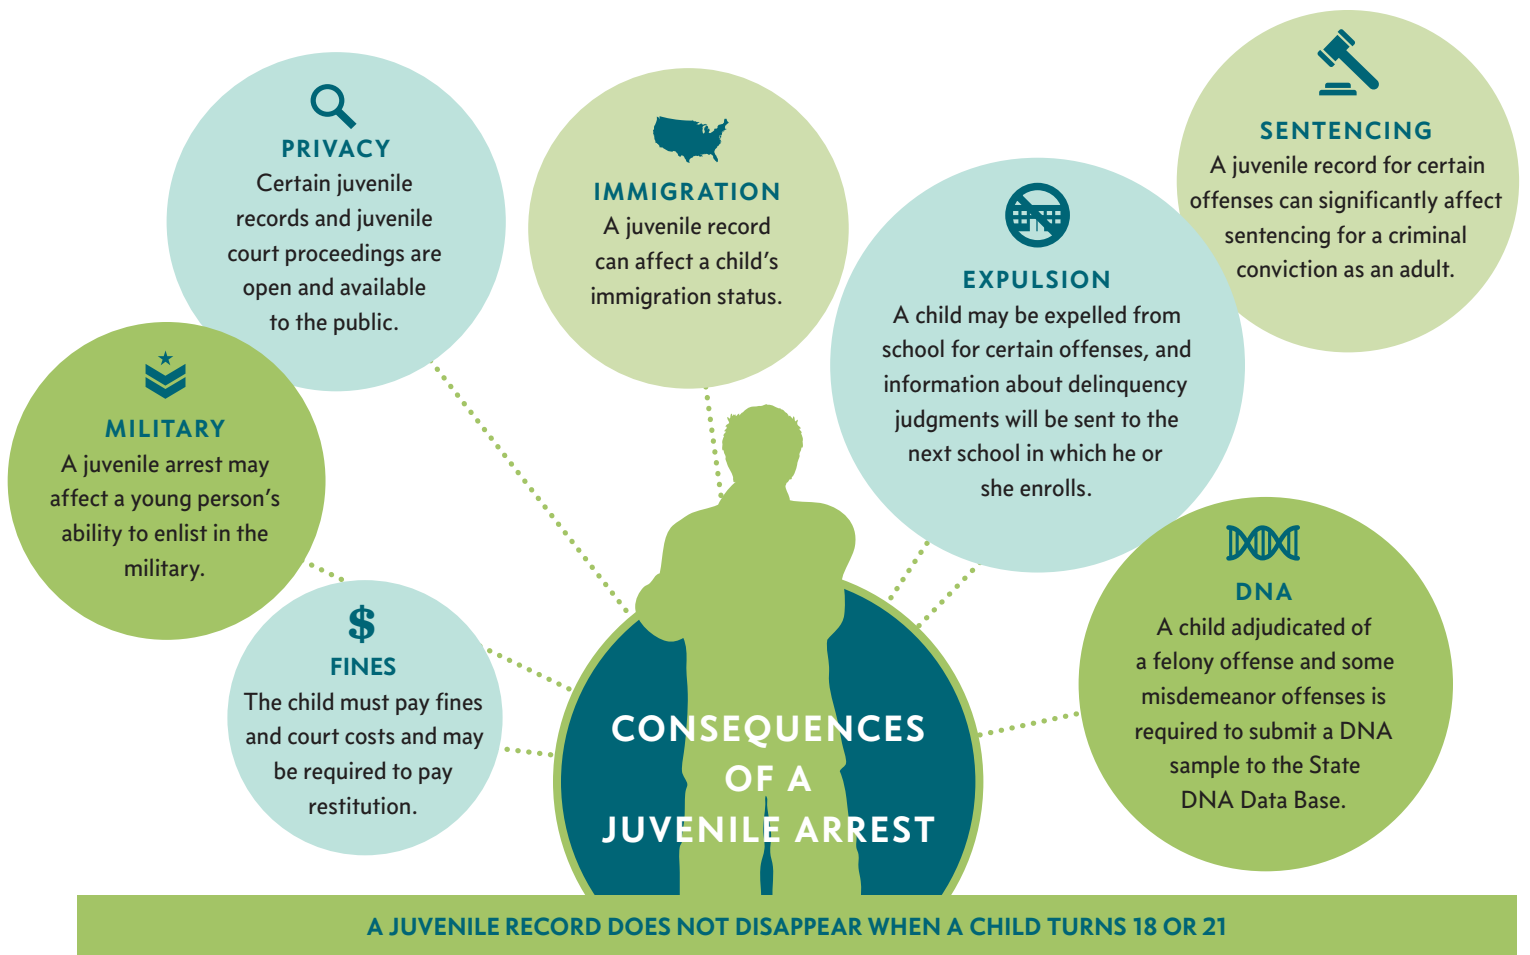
PRIVACY
Certain juvenile records and juvenile court proceedings are open and available to the public.

IMMIGRATION
A juvenile record can affect a child's immigration status.

SENTENCING
A juvenile record for certain offenses can significantly affect sentencing for a criminal conviction as an adult.

EXPULSION
A child may be expelled from school for certain offenses, and information about delinquency judgments will be sent to the next school in which he or she enrolls.

MILITARY
A juvenile arrest may affect a young person's ability to enlist in the military.

$
FINES
The child must pay fines and court costs and may be required to pay restitution.

CONSEQUENCES OF A JUVENILE ARREST

DNA
A child adjudicated of a felony offense and some misdemeanor offenses is required to submit a DNA sample to the State DNA Data Base.

A JUVENILE RECORD DOES NOT DISAPPEAR WHEN A CHILD TURNS 18 OR 21